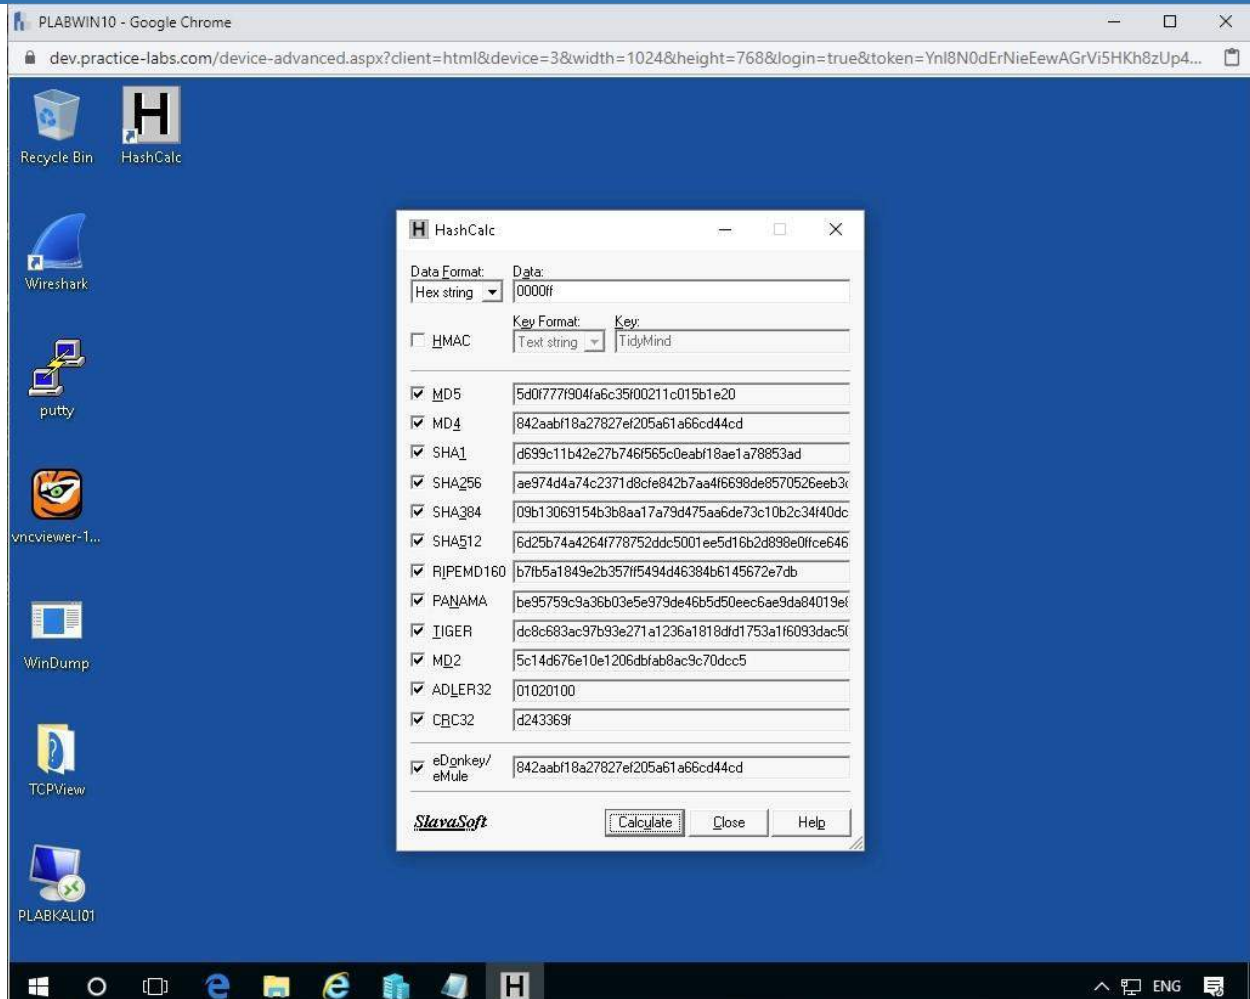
PLABWIN10 - Google Chrome

dev.practice-labs.com/device-advanced.aspx?client=html&device=3&width=1024&height=768&login=true&token=YnI8N0dErNieEewAGrVi5HKh8zUp4...

Recycle Bin

HashCalc

Wireshark

putty

vncviewer-1...

WinDump

TCPView

PLABKALI01

HashCalc

Data Format:
Hex string

Data:
0000ff

HMAC

Key Format:
Text string

Key:
TidyMind

| | |
|---|---|
| MD5 | 5d0f777f904fa6c35f00211c015b1e20 |
| MD4 | 842aabf18a27827ef205a61a66cd44cd |
| SHA1 | d699c11b42e27b746f565c0eabf18ae1a78853ad |
| SHA256 | ae974d4a74c2371d8cfe842b7aa4f6698de8570526eeb3 |
| SHA384 | 09b13069154b3b8aa17a79d475aa6de73c10b2c34f40dc |
| SHA512 | 6d25b74a4264f778752ddc5001ee5d16b2d898e0ffce646 |
| RIPEMD160 | b7fb5a1849e2b357ff5494d46384b6145672e7db |
| PANAMA | be95759c9a36b03e5e979de46b5d50eec6ae9da84019e |
| TIGER | dc8c683ac97b93e271a1236a1818dfd1753a1f6093dac5 |
| MD2 | 5c14d676e10e1206dbfab8ac9c70dcc5 |
| ADLER32 | 01020100 |
| CRC32 | d243369f |
| eDonkey/ eMule | 842aabf18a27827ef205a61a66cd44cd |

SlavaSoft

Calculate

Close

Help

ENG